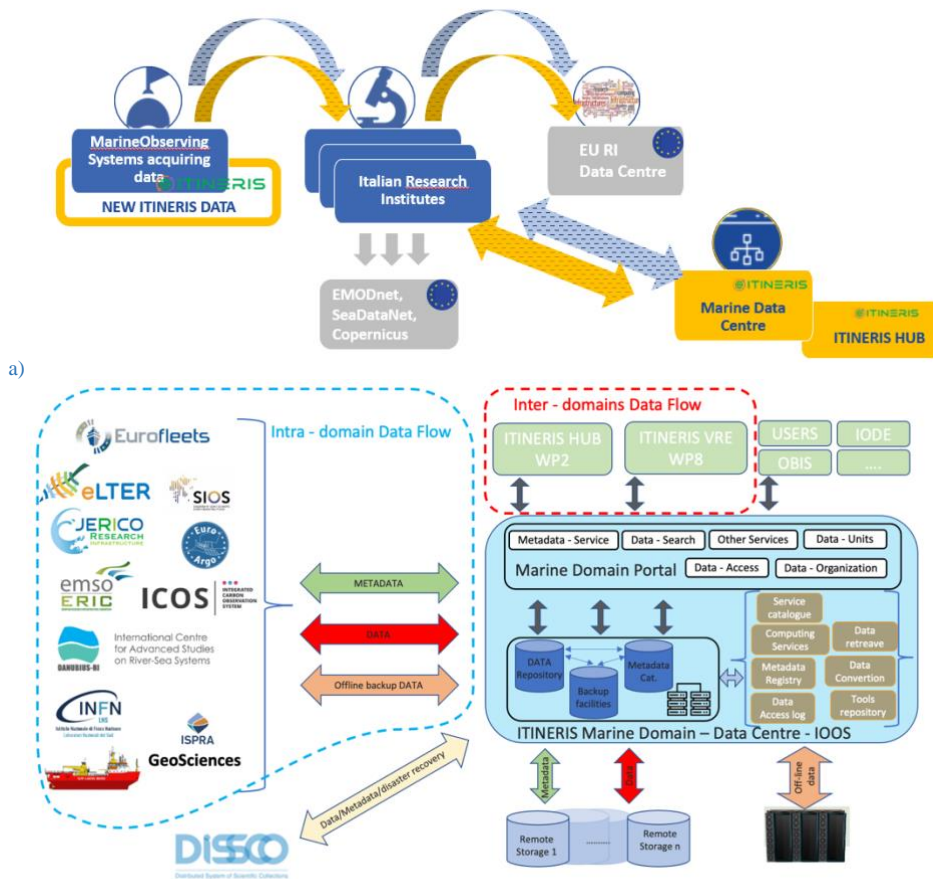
MarineObserving Systems acquiring data
ITINERIS
NEW ITINERIS DATA

Italian Research Institutes

EU RI Data Centre

EMODnet, SeaDataNet, Copernicus

ITINERIS
Marine Data Centre

ITINERIS
ITINERIS HUB

a)

Intra - domain Data Flow

Eurofleets
eLTER
SIOS
JERICO RESEARCH INFRASTRUCTURE
Euro Argo
emso ERIC
ICOS INTEGRATED CARBON OBSERVATION SYSTEM
International Centre for Advanced Studies on River-Sea Systems
DANUBIUS-RI
INFN LNS
ISPRA
GeoSciences

METADATA
DATA
Offline backup DATA

Data/Metadata/disaster recovery

DiSSCo
Distributed System of Scientific Collections

Inter - domains Data Flow

ITINERIS HUB WP2
ITINERIS VRE WP8
USERS
IODE
OBIS
....

Metadata - Service
Data - Search
Other Services
Data - Units
Marine Domain Portal
Data - Access
Data - Organization

DATA Repository
Metadata Cat.
Backup facilities

Service catalogue
Computing Services
Data retreave
Metadata Registry
Data Convertion
Data Access log
Tools repository

ITINERIS Marine Domain – Data Centre - IOOS

Metadata
Data
Off-line data

Remote Storage 1
........
Remote Storage n